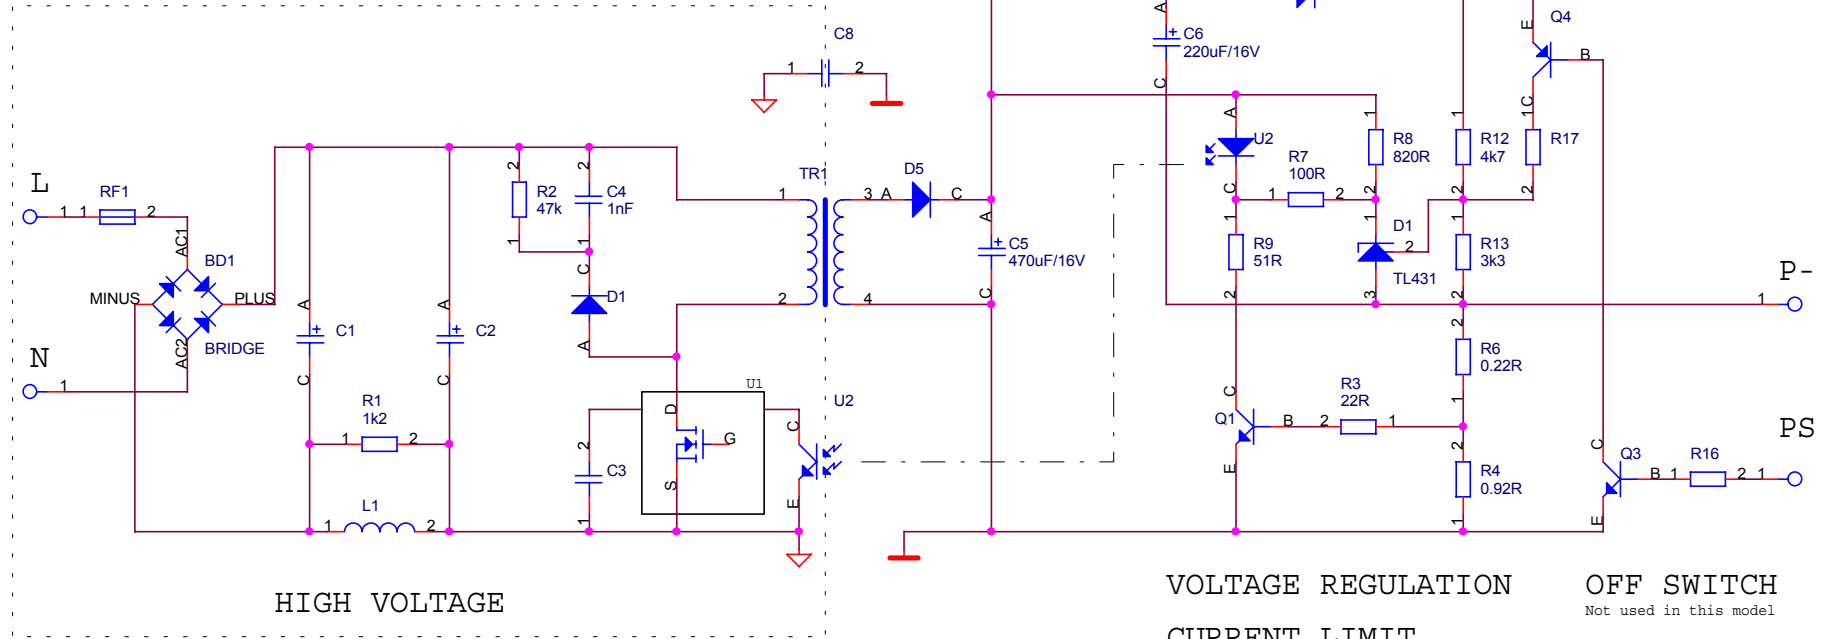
C8
1 2
L
RF1
1 1 2
AC1
BD1
MINUS
PLUS
AC2
BRIDGE
N
1
A
C1
C
A
C2
C
R1
1k2
1 2
L1
1 2
2
R2
47k
1
2
C4
1nF
1
C
D1
A
TR1
1
2
3 A
4
D5
C
U1
D
G
S
2
C3
1
U2
C
E
A
C5
470uF/16V
C
A
C6
220uF/16V
C
A
U2
C
R7
100R
1 2
1
R9
51R
2
1
R8
820R
2
D1
2
TL431
3
1
R12
4k7
2
1
R13
3k3
2
Q4
E
B
1C
R17
2
P-
1
2
R6
0.22R
1
C
Q1
B
E
R3
22R
2 1
2
R4
0.92R
1
C
Q3
B 1
E
R16
2 1
PS
HIGH VOLTAGE
VOLTAGE REGULATION
CURRENT LIMIT
OFF SWITCH
Not used in this model